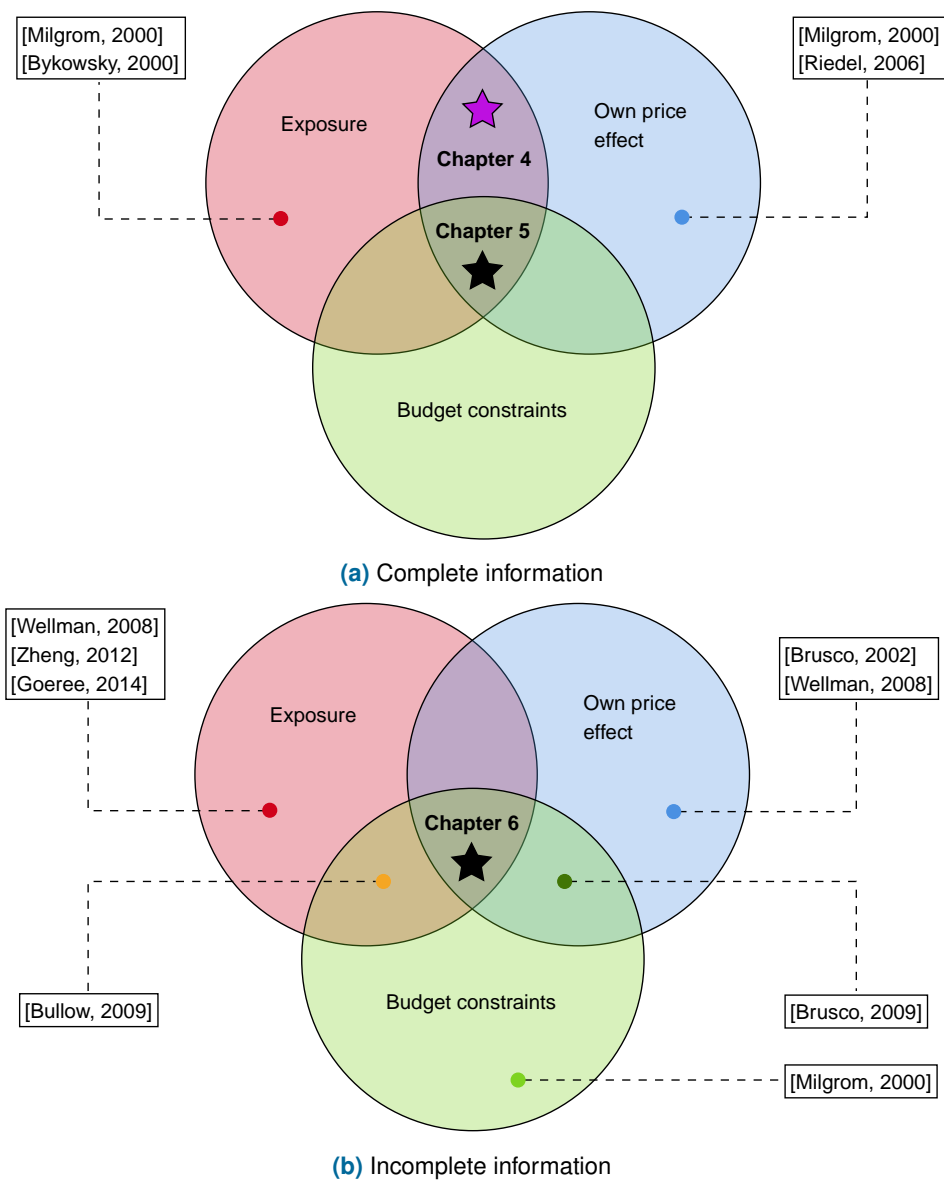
[Milgrom, 2000]
[Bykowsky, 2000]

[Milgrom, 2000]
[Riedel, 2006]

Exposure

Own price effect

Chapter 4

Chapter 5

Budget constraints

**(a)** Complete information

[Wellman, 2008]
[Zheng, 2012]
[Goeree, 2014]

[Brusco, 2002]
[Wellman, 2008]

Exposure

Own price effect

Chapter 6

[Bullow, 2009]

Budget constraints

[Brusco, 2009]

[Milgrom, 2000]

**(b)** Incomplete information